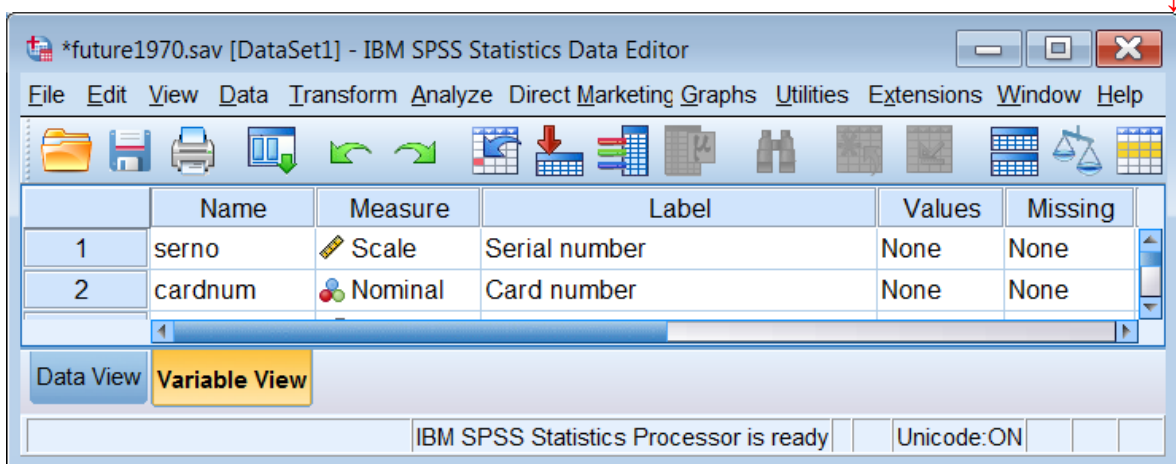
*future1970.sav [DataSet1] - IBM SPSS Statistics Data Editor

File Edit View Data Transform Analyze Direct Marketing Graphs Utilities Extensions Window Help

| | Name | Measure | Label | Values | Missing |
|---|---|---|---|---|---|
| 1 | serno | Scale | Serial number | None | None |
| 2 | cardnum | Nominal | Card number | None | None |

Data View Variable View

IBM SPSS Statistics Processor is ready | Unicode:ON